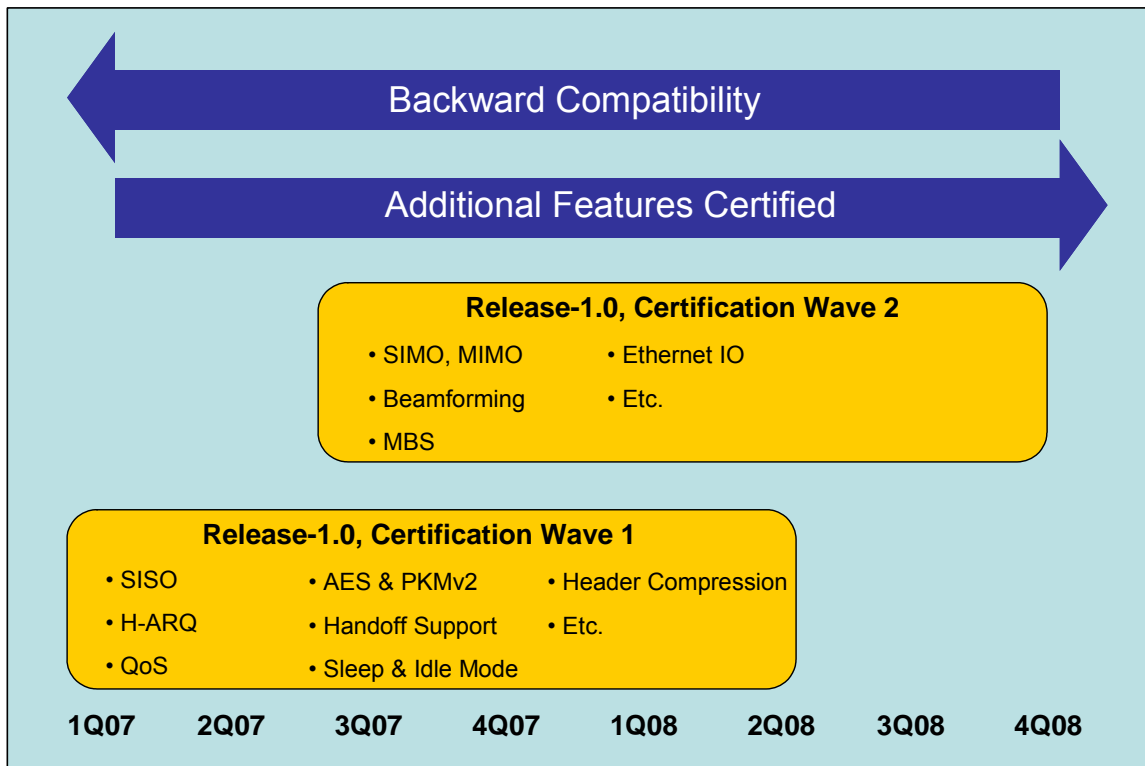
Backward Compatibility

Additional Features Certified

Release-1.0, Certification Wave 2

• SIMO, MIMO
• Beamforming
• MBS

• Ethernet IO
• Etc.

Release-1.0, Certification Wave 1

• SISO
• H-ARQ
• QoS

• AES & PKMv2
• Handoff Support
• Sleep & Idle Mode

• Header Compression
• Etc.

1Q07 2Q07 3Q07 4Q07 1Q08 2Q08 3Q08 4Q08